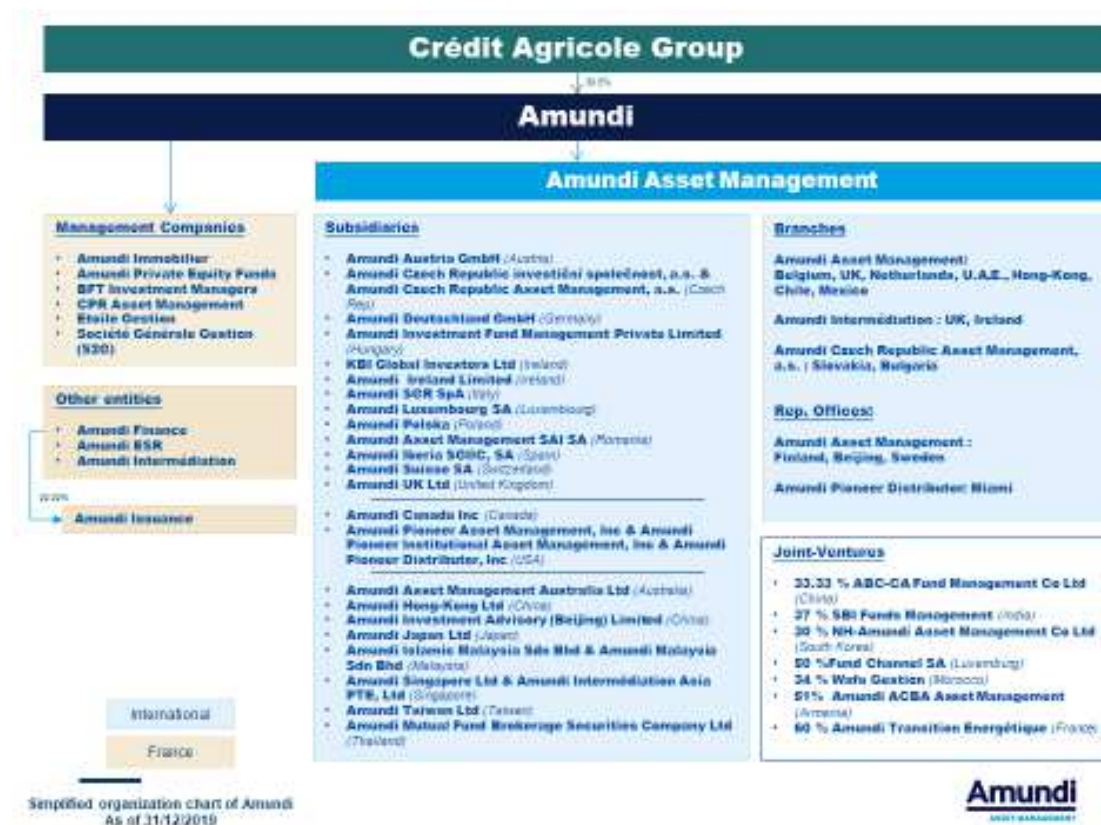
Crédit Agricole Group

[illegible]

Amundi

Amundi Asset Management

Management Companies

- Amundi Immobilier
- Amundi Private Equity Funds
- BFT Investment Managers
- CPR Asset Management
- Etoile Gestion
- Société Générale Gestion (S2G)

Other entities

- Amundi Finance
- Amundi ESR
- Amundi Intermédiation

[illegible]

Amundi Issuance

Subsidiaries

- Amundi Austria GmbH (Austria)
- Amundi Czech Republic investiční společnost, a.s. & Amundi Czech Republic Asset Management, a.s. (Czech Rep)
- Amundi Deutschland GmbH (Germany)
- Amundi Investment Fund Management Private Limited (Hungary)
- KBI Global Investors Ltd (Ireland)
- Amundi Ireland Limited (Ireland)
- Amundi SGR SpA (Italy)
- Amundi Luxembourg SA (Luxembourg)
- Amundi Polska (Poland)
- Amundi Asset Management SAI SA (Romania)
- Amundi Iberia SGIIC, SA (Spain)
- Amundi Suisse SA (Switzerland)
- Amundi UK Ltd (United Kingdom)

- Amundi Canada Inc (Canada)
- Amundi Pioneer Asset Management, Inc & Amundi Pioneer Institutional Asset Management, Inc & Amundi Pioneer Distributor, Inc (USA)

- Amundi Asset Management Australia Ltd (Australia)
- Amundi Hong-Kong Ltd (China)
- Amundi Investment Advisory (Beijing) Limited (China)
- Amundi Japan Ltd (Japan)
- Amundi Islamic Malaysia Sdn Bhd & Amundi Malaysia Sdn Bhd (Malaysia)
- Amundi Singapore Ltd & Amundi Intermédiation Asia PTE, Ltd (Singapore)
- Amundi Taiwan Ltd (Taiwan)
- Amundi Mutual Fund Brokerage Securities Company Ltd (Thailand)

Branches

Amundi Asset Management: Belgium, UK, Netherlands, U.A.E., Hong-Kong, Chile, Mexico

Amundi Intermédiation : UK, Ireland

Amundi Czech Republic Asset Management, a.s. : Slovakia, Bulgaria

Rep. Offices:

Amundi Asset Management : Finland, Beijing, Sweden

Amundi Pioneer Distributor: Miami

Joint-Ventures

- 33.33 % ABC-CA Fund Management Co Ltd (China)
- 37 % SBI Funds Management (India)
- 30 % NH-Amundi Asset Management Co Ltd (South Korea)
- 50 %Fund Channel SA (Luxemburg)
- 34 % Wafa Gestion (Morocco)
- 51% Amundi ACBA Asset Management (Armenia)
- 60 % Amundi Transition Energétique (France)

International

France

Simplified organization chart of Amundi
As of 31/12/2019

Amundi
ASSET MANAGEMENT